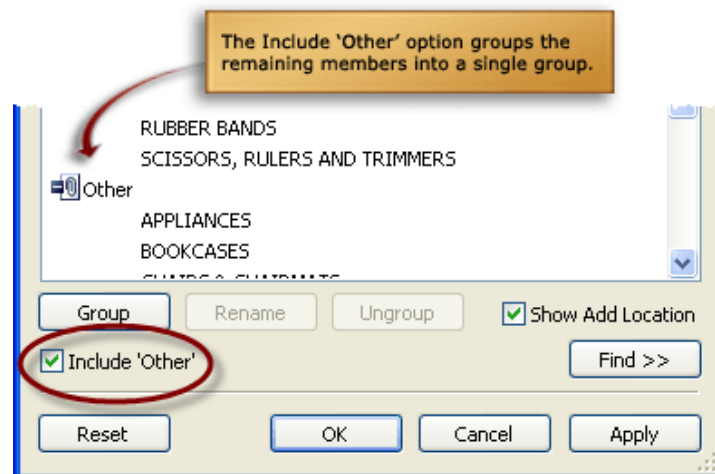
The Include 'Other' option groups the remaining members into a single group.

RUBBER BANDS
SCISSORS, RULERS AND TRIMMERS
Other
APPLIANCES
BOOKCASES
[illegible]

Group
Rename
Ungroup
Show Add Location
Include 'Other'
Find >>
Reset
OK
Cancel
Apply